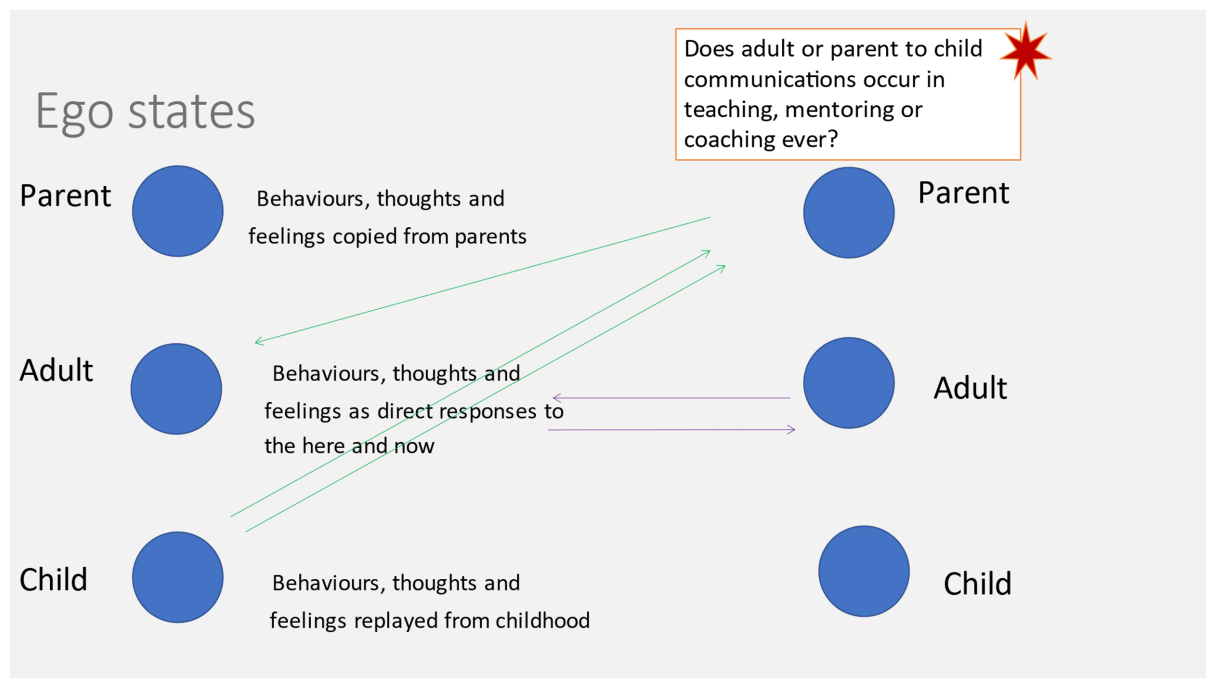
Ego states

Does adult or parent to child communications occur in teaching, mentoring or coaching ever?

Parent

Behaviours, thoughts and feelings copied from parents

Parent

Adult

Behaviours, thoughts and feelings as direct responses to the here and now

Adult

Child

Behaviours, thoughts and feelings replayed from childhood

Child